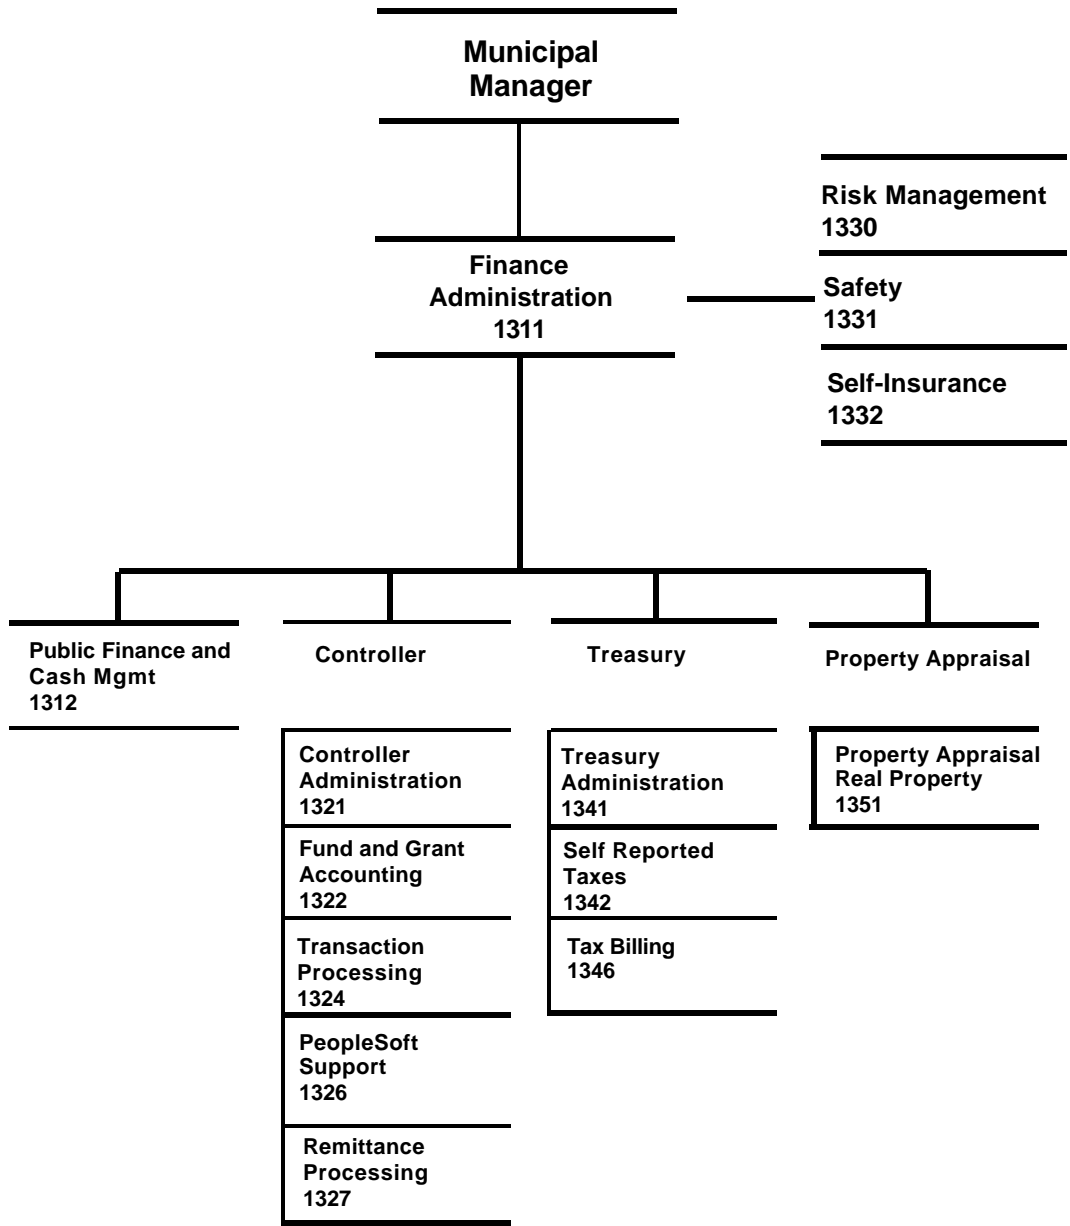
Municipal Manager

Finance Administration 1311

Risk Management 1330

Safety 1331

Self-Insurance 1332

Public Finance and Cash Mgmt 1312

Controller

Controller Administration 1321

Fund and Grant Accounting 1322

Transaction Processing 1324

PeopleSoft Support 1326

Remittance Processing 1327

Treasury

Treasury Administration 1341

Self Reported Taxes 1342

Tax Billing 1346

Property Appraisal

Property Appraisal Real Property 1351